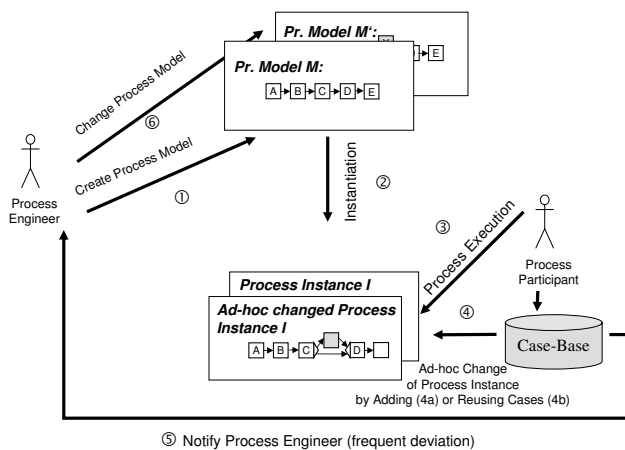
Pr. Model M':

X

E

Pr. Model M:

A B C D E

Change Process Model

⑥

Create Process Model

①

Process Engineer

Instantiation

②

③

Process Execution

Process Participant

Process Instance I

Ad-hoc changed Process Instance I

A B C D

④

Case-Base

Ad-hoc Change of Process Instance by Adding (4a) or Reusing Cases (4b)

⑤ Notify Process Engineer (frequent deviation)